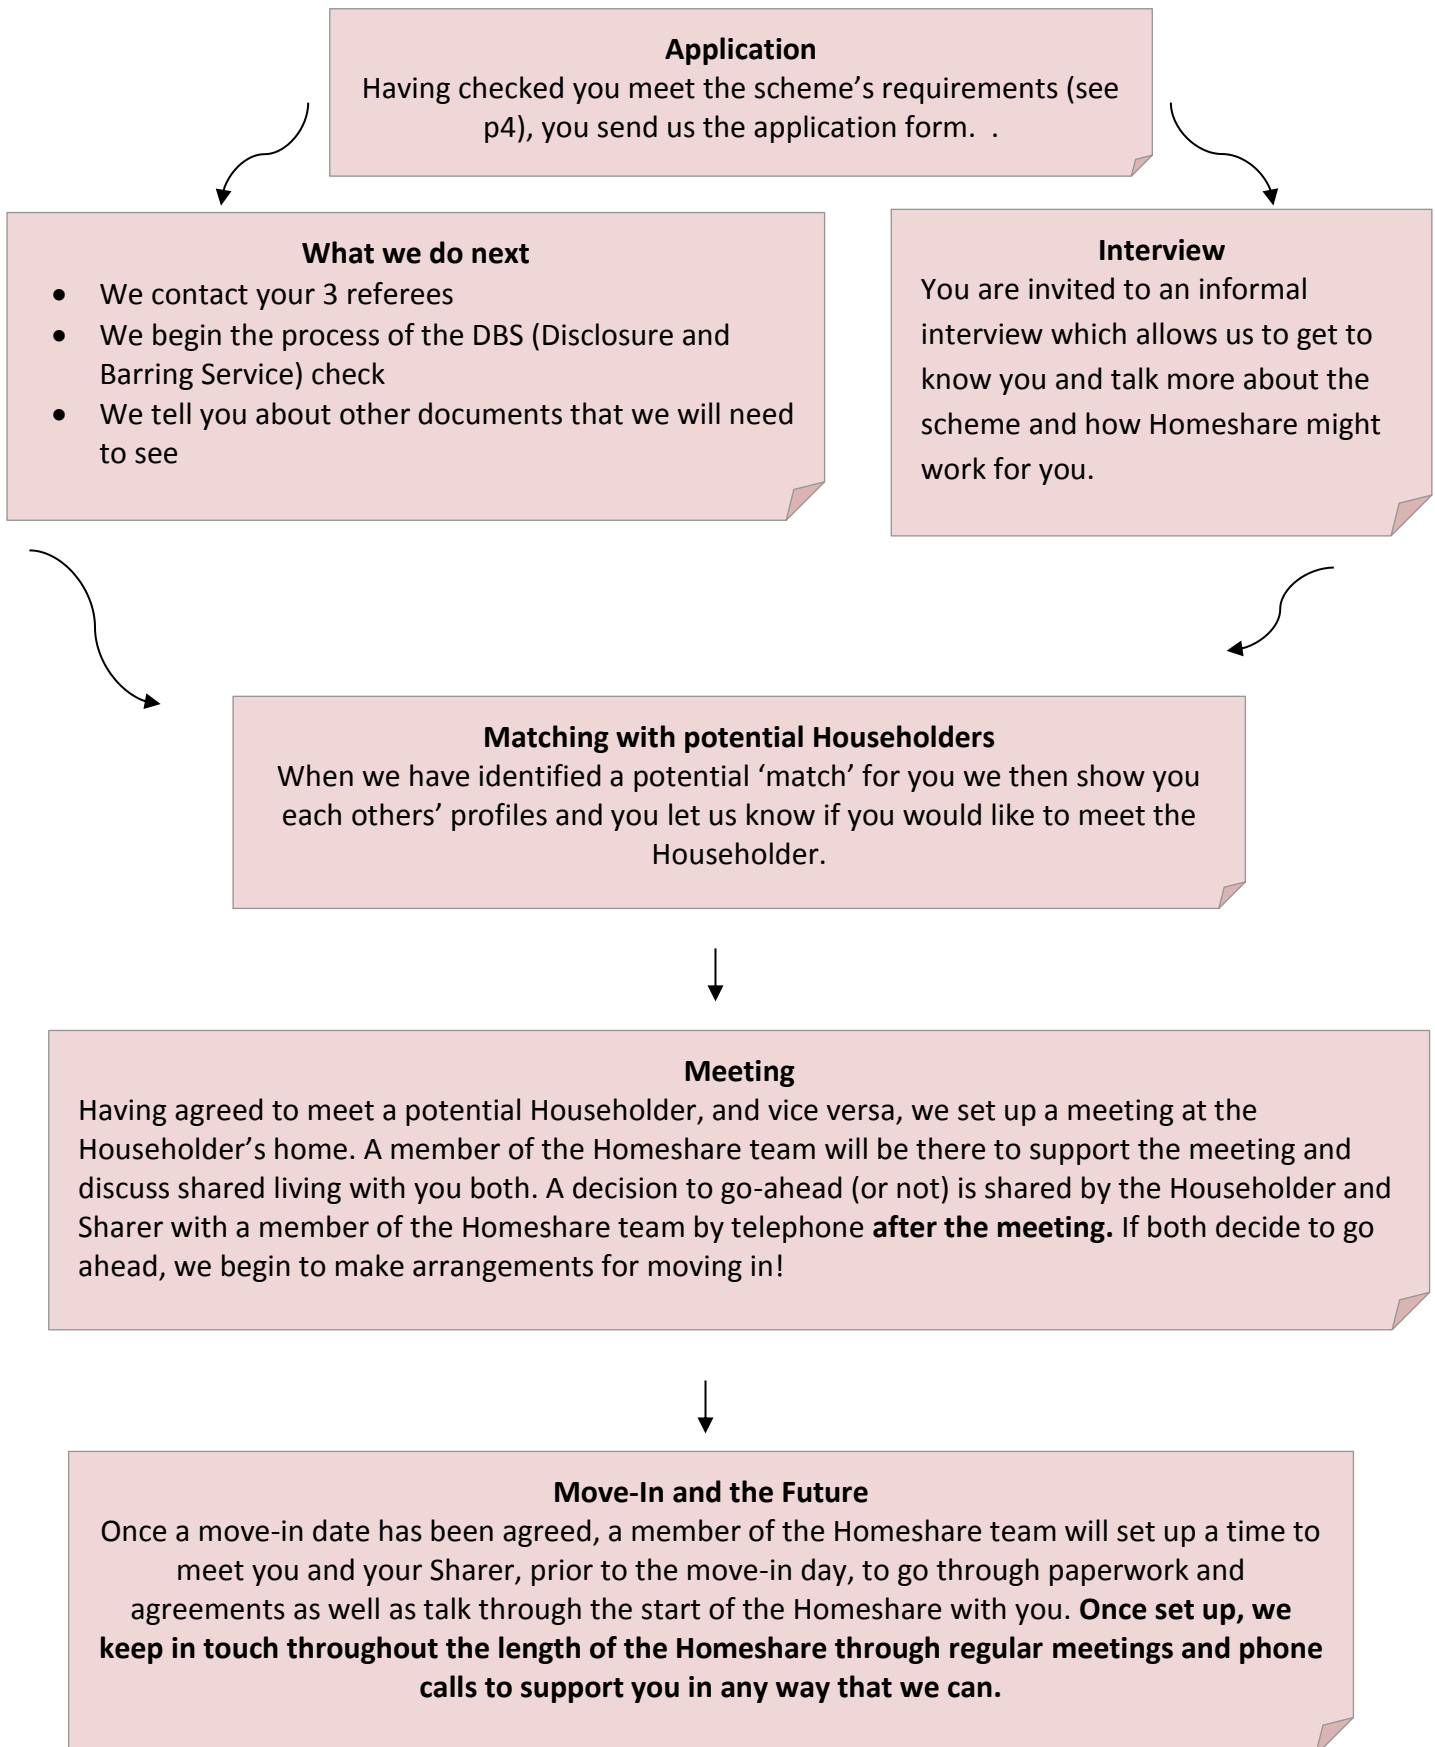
**Application**
Having checked you meet the scheme's requirements (see p4), you send us the application form.  .

**What we do next**
- We contact your 3 referees
- We begin the process of the DBS (Disclosure and Barring Service) check
- We tell you about other documents that we will need to see

**Interview**
You are invited to an informal interview which allows us to get to know you and talk more about the scheme and how Homeshare might work for you.

**Matching with potential Householders**
When we have identified a potential 'match' for you we then show you each others' profiles and you let us know if you would like to meet the Householder.

**Meeting**
Having agreed to meet a potential Householder, and vice versa, we set up a meeting at the Householder's home. A member of the Homeshare team will be there to support the meeting and discuss shared living with you both. A decision to go-ahead (or not) is shared by the Householder and Sharer with a member of the Homeshare team by telephone **after the meeting.** If both decide to go ahead, we begin to make arrangements for moving in!

**Move-In and the Future**
Once a move-in date has been agreed, a member of the Homeshare team will set up a time to meet you and your Sharer, prior to the move-in day, to go through paperwork and agreements as well as talk through the start of the Homeshare with you. **Once set up, we keep in touch throughout the length of the Homeshare through regular meetings and phone calls to support you in any way that we can.**